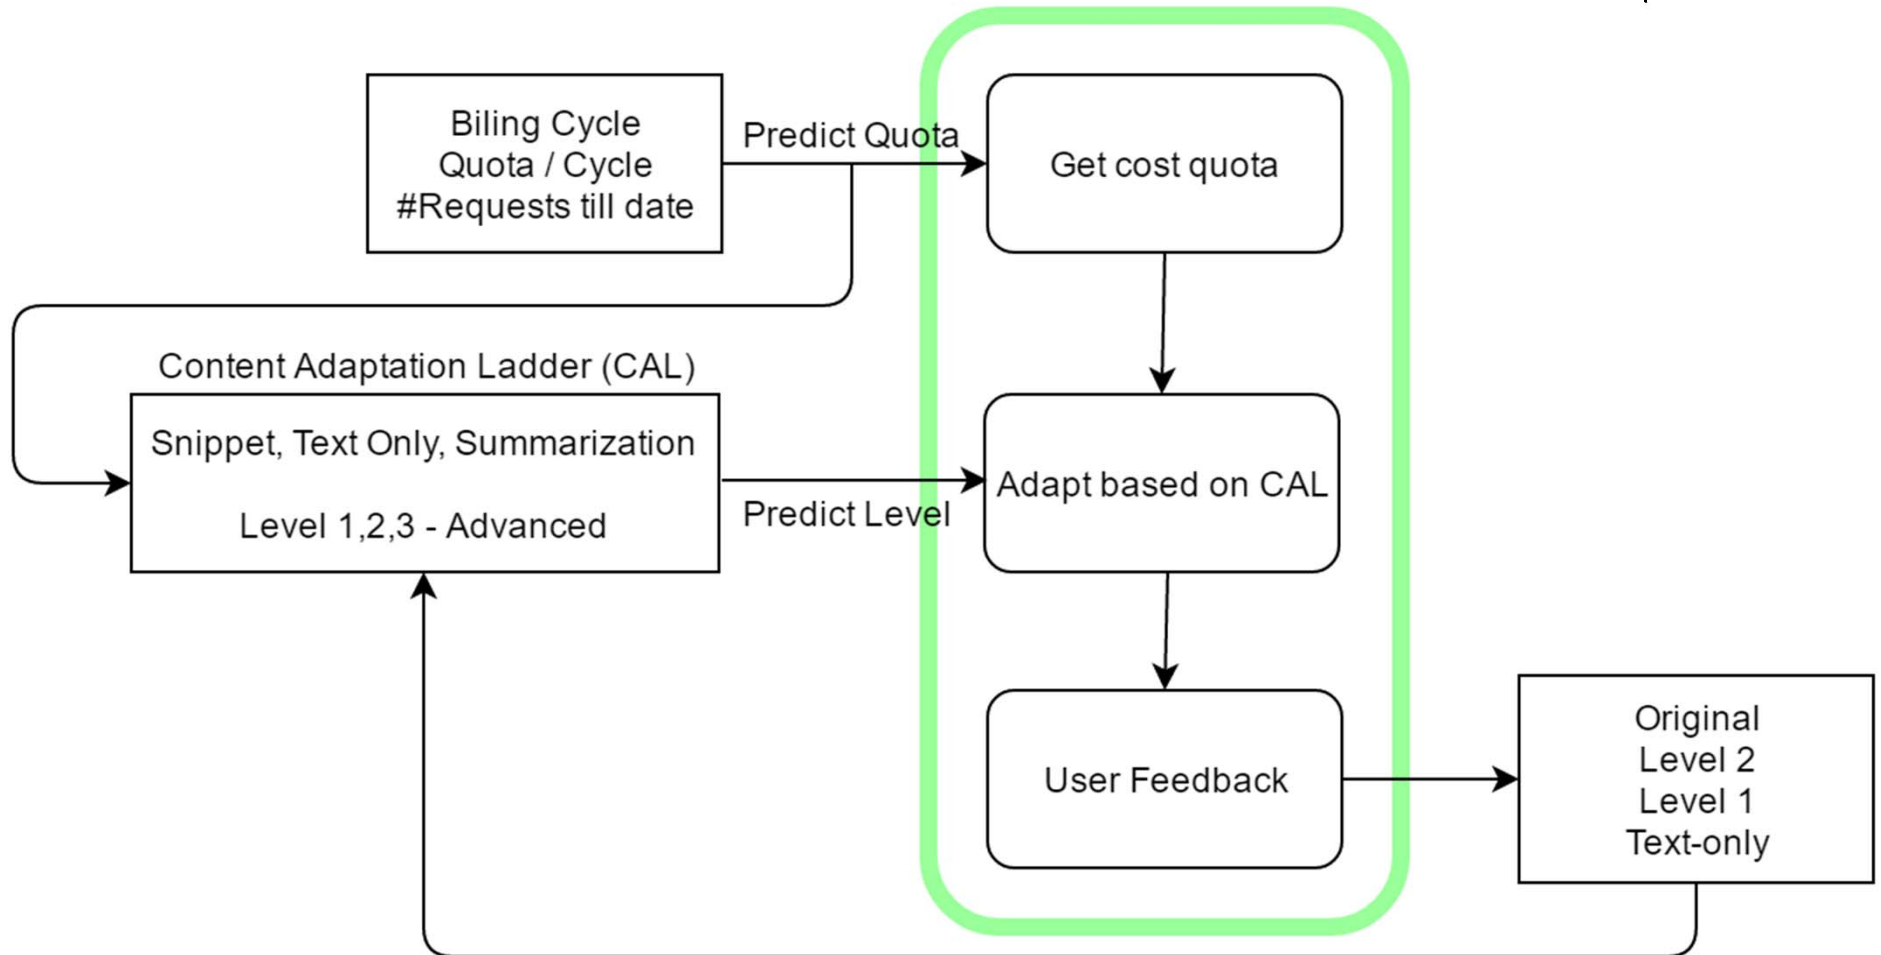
Biling Cycle
Quota / Cycle
#Requests till date

Predict Quota

Get cost quota

Content Adaptation Ladder (CAL)

Snippet, Text Only, Summarization

Level 1,2,3 - Advanced

Predict Level

Adapt based on CAL

User Feedback

Original
Level 2
Level 1
Text-only